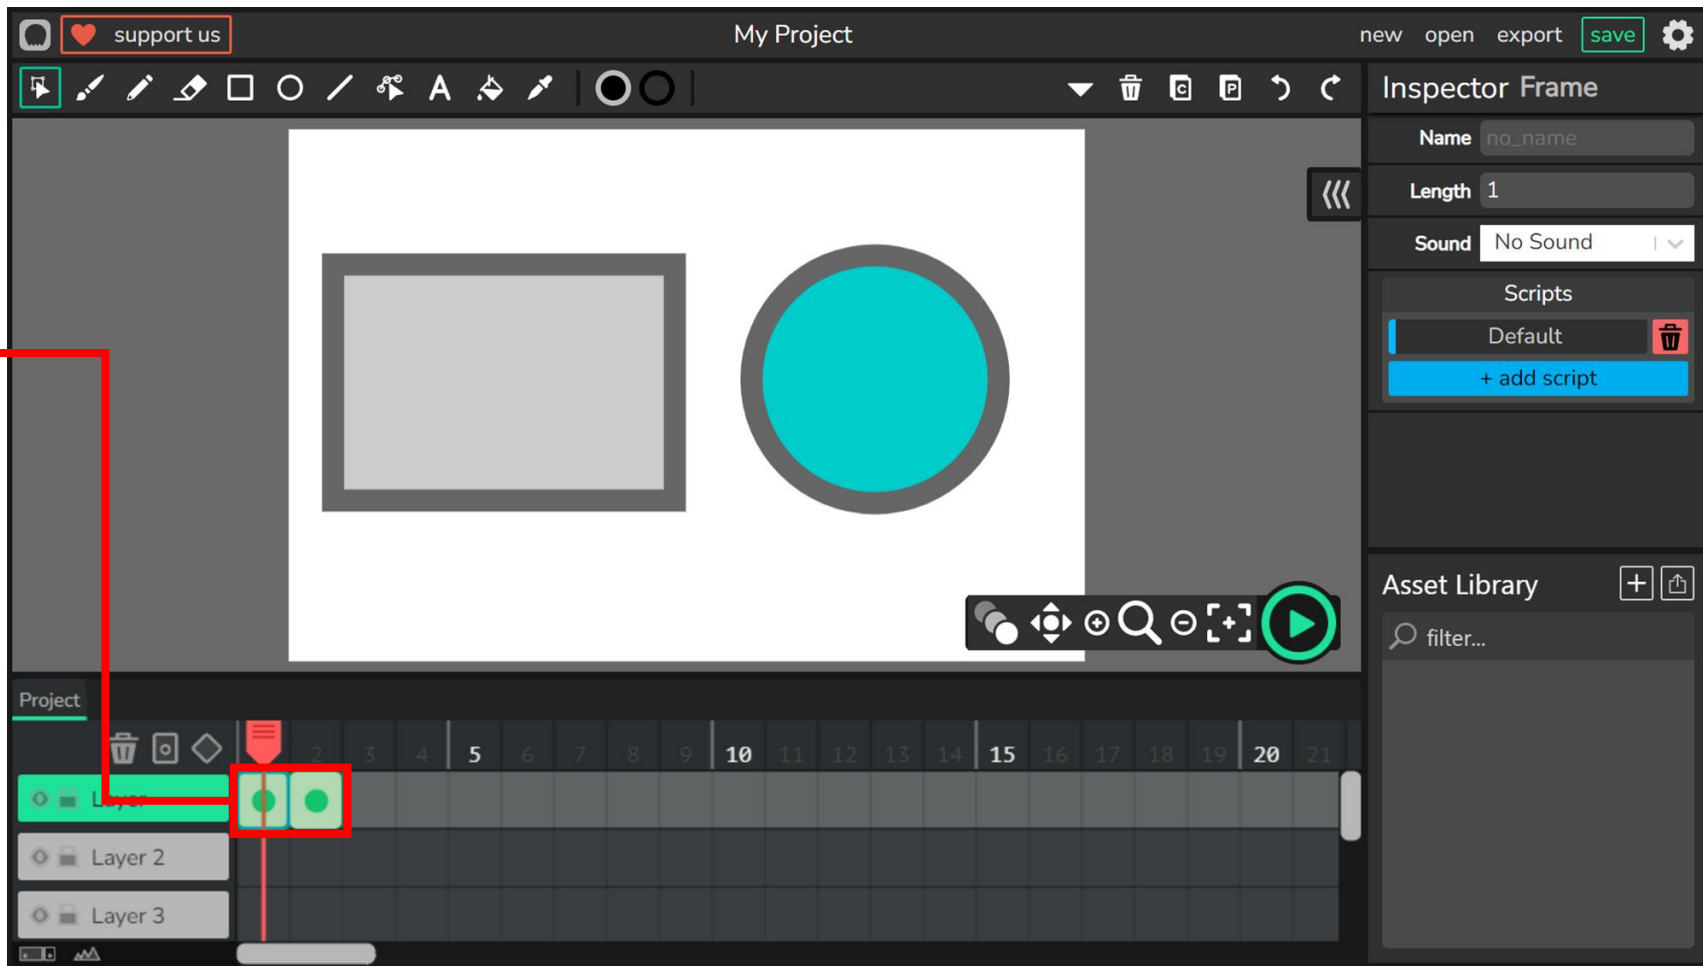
support us

My Project

new open export save

Inspector Frame

Name no_name

Length 1

Sound No Sound

Scripts

Default

+ add script

Asset Library

filter...

Project

2 3 4 5 6 7 8 9 10 11 12 13 14 15 16 17 18 19 20 21

Layer

Layer 2

Layer 3